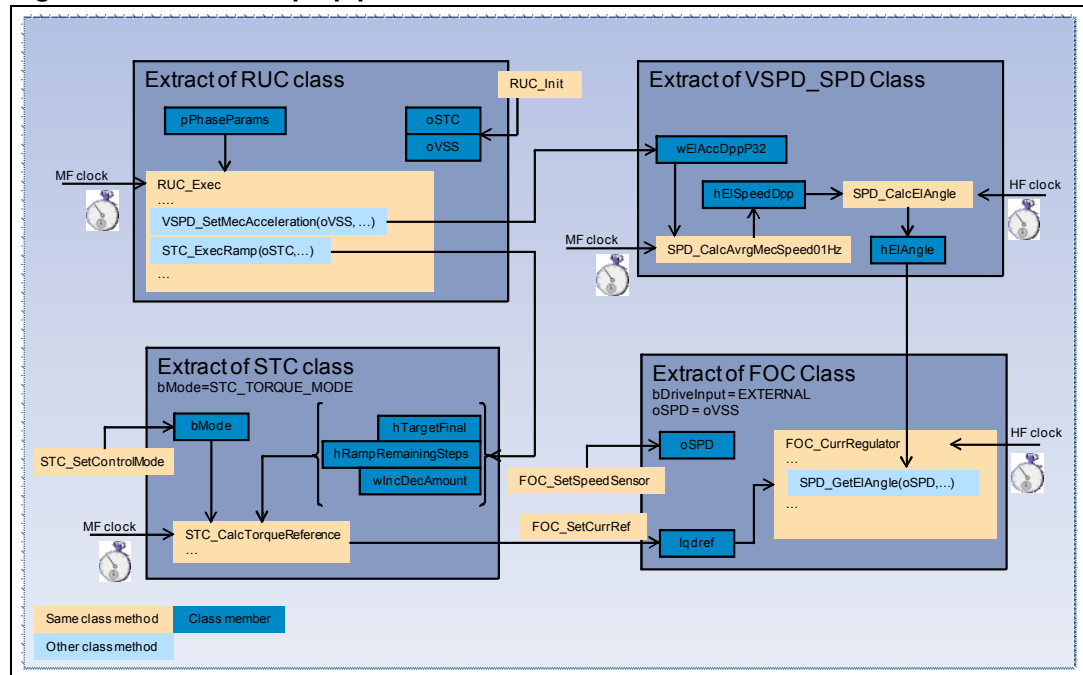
Extract of RUC class

RUC_Init

pPhaseParams

oSTC

oVSS

MF clock

RUC_Exec
....

VSPD_SetMecAcceleration(oVSS, ...)

STC_ExecRamp(oSTC,...)

...

Extract of VSPD_SPD Class

wElAccDppP32

hElSpeedDpp

SPD_CalcElAngle

HF clock

MF clock

SPD_CalcAvrgMecSpeed01Hz

hElAngle

Extract of STC class
bMode=STC_TORQUE_MODE

bMode

hTargetFinal

hRampRemainingSteps

wIncDecAmount

STC_SetControlMode

MF clock

STC_CalcTorqueReference
...

Extract of FOC Class
bDriveInput = EXTERNAL
oSPD = oVSS

oSPD

FOC_CurrRegulator
...

HF clock

FOC_SetSpeedSensor

SPD_GetElAngle(oSPD,...)

...

FOC_SetCurrRef

Iqdref

| Same class method | Class member |
|---|---|
| Other class method | |